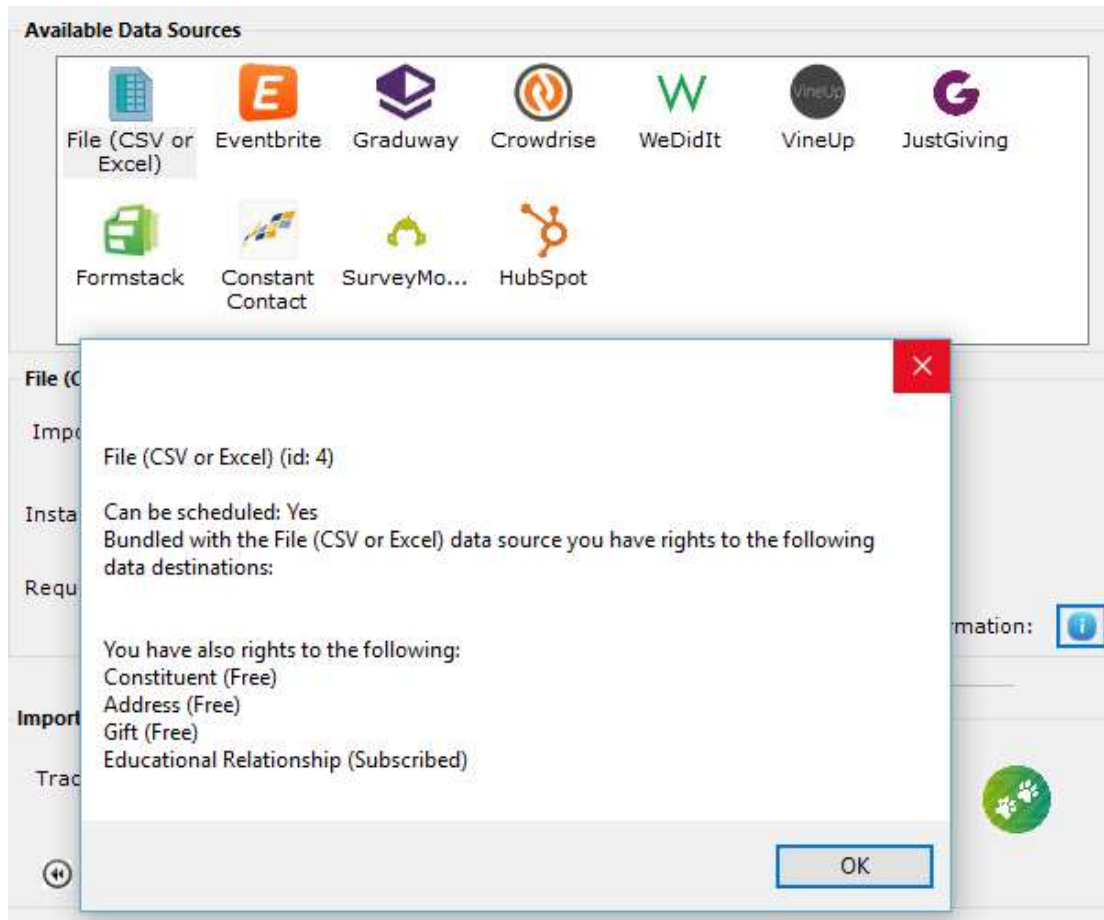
Available Data Sources

File (CSV or Excel)
Eventbrite
Graduway
Crowdrise
WeDidIt
VineUp
VineUp
JustGiving
Formstack
Constant Contact
SurveyMo...
HubSpot

File (C

Imp

Insta

Requ

rmation:

Import

Trac

×

File (CSV or Excel) (id: 4)

Can be scheduled: Yes
Bundled with the File (CSV or Excel) data source you have rights to the following data destinations:

You have also rights to the following:
Constituent (Free)
Address (Free)
Gift (Free)
Educational Relationship (Subscribed)

OK